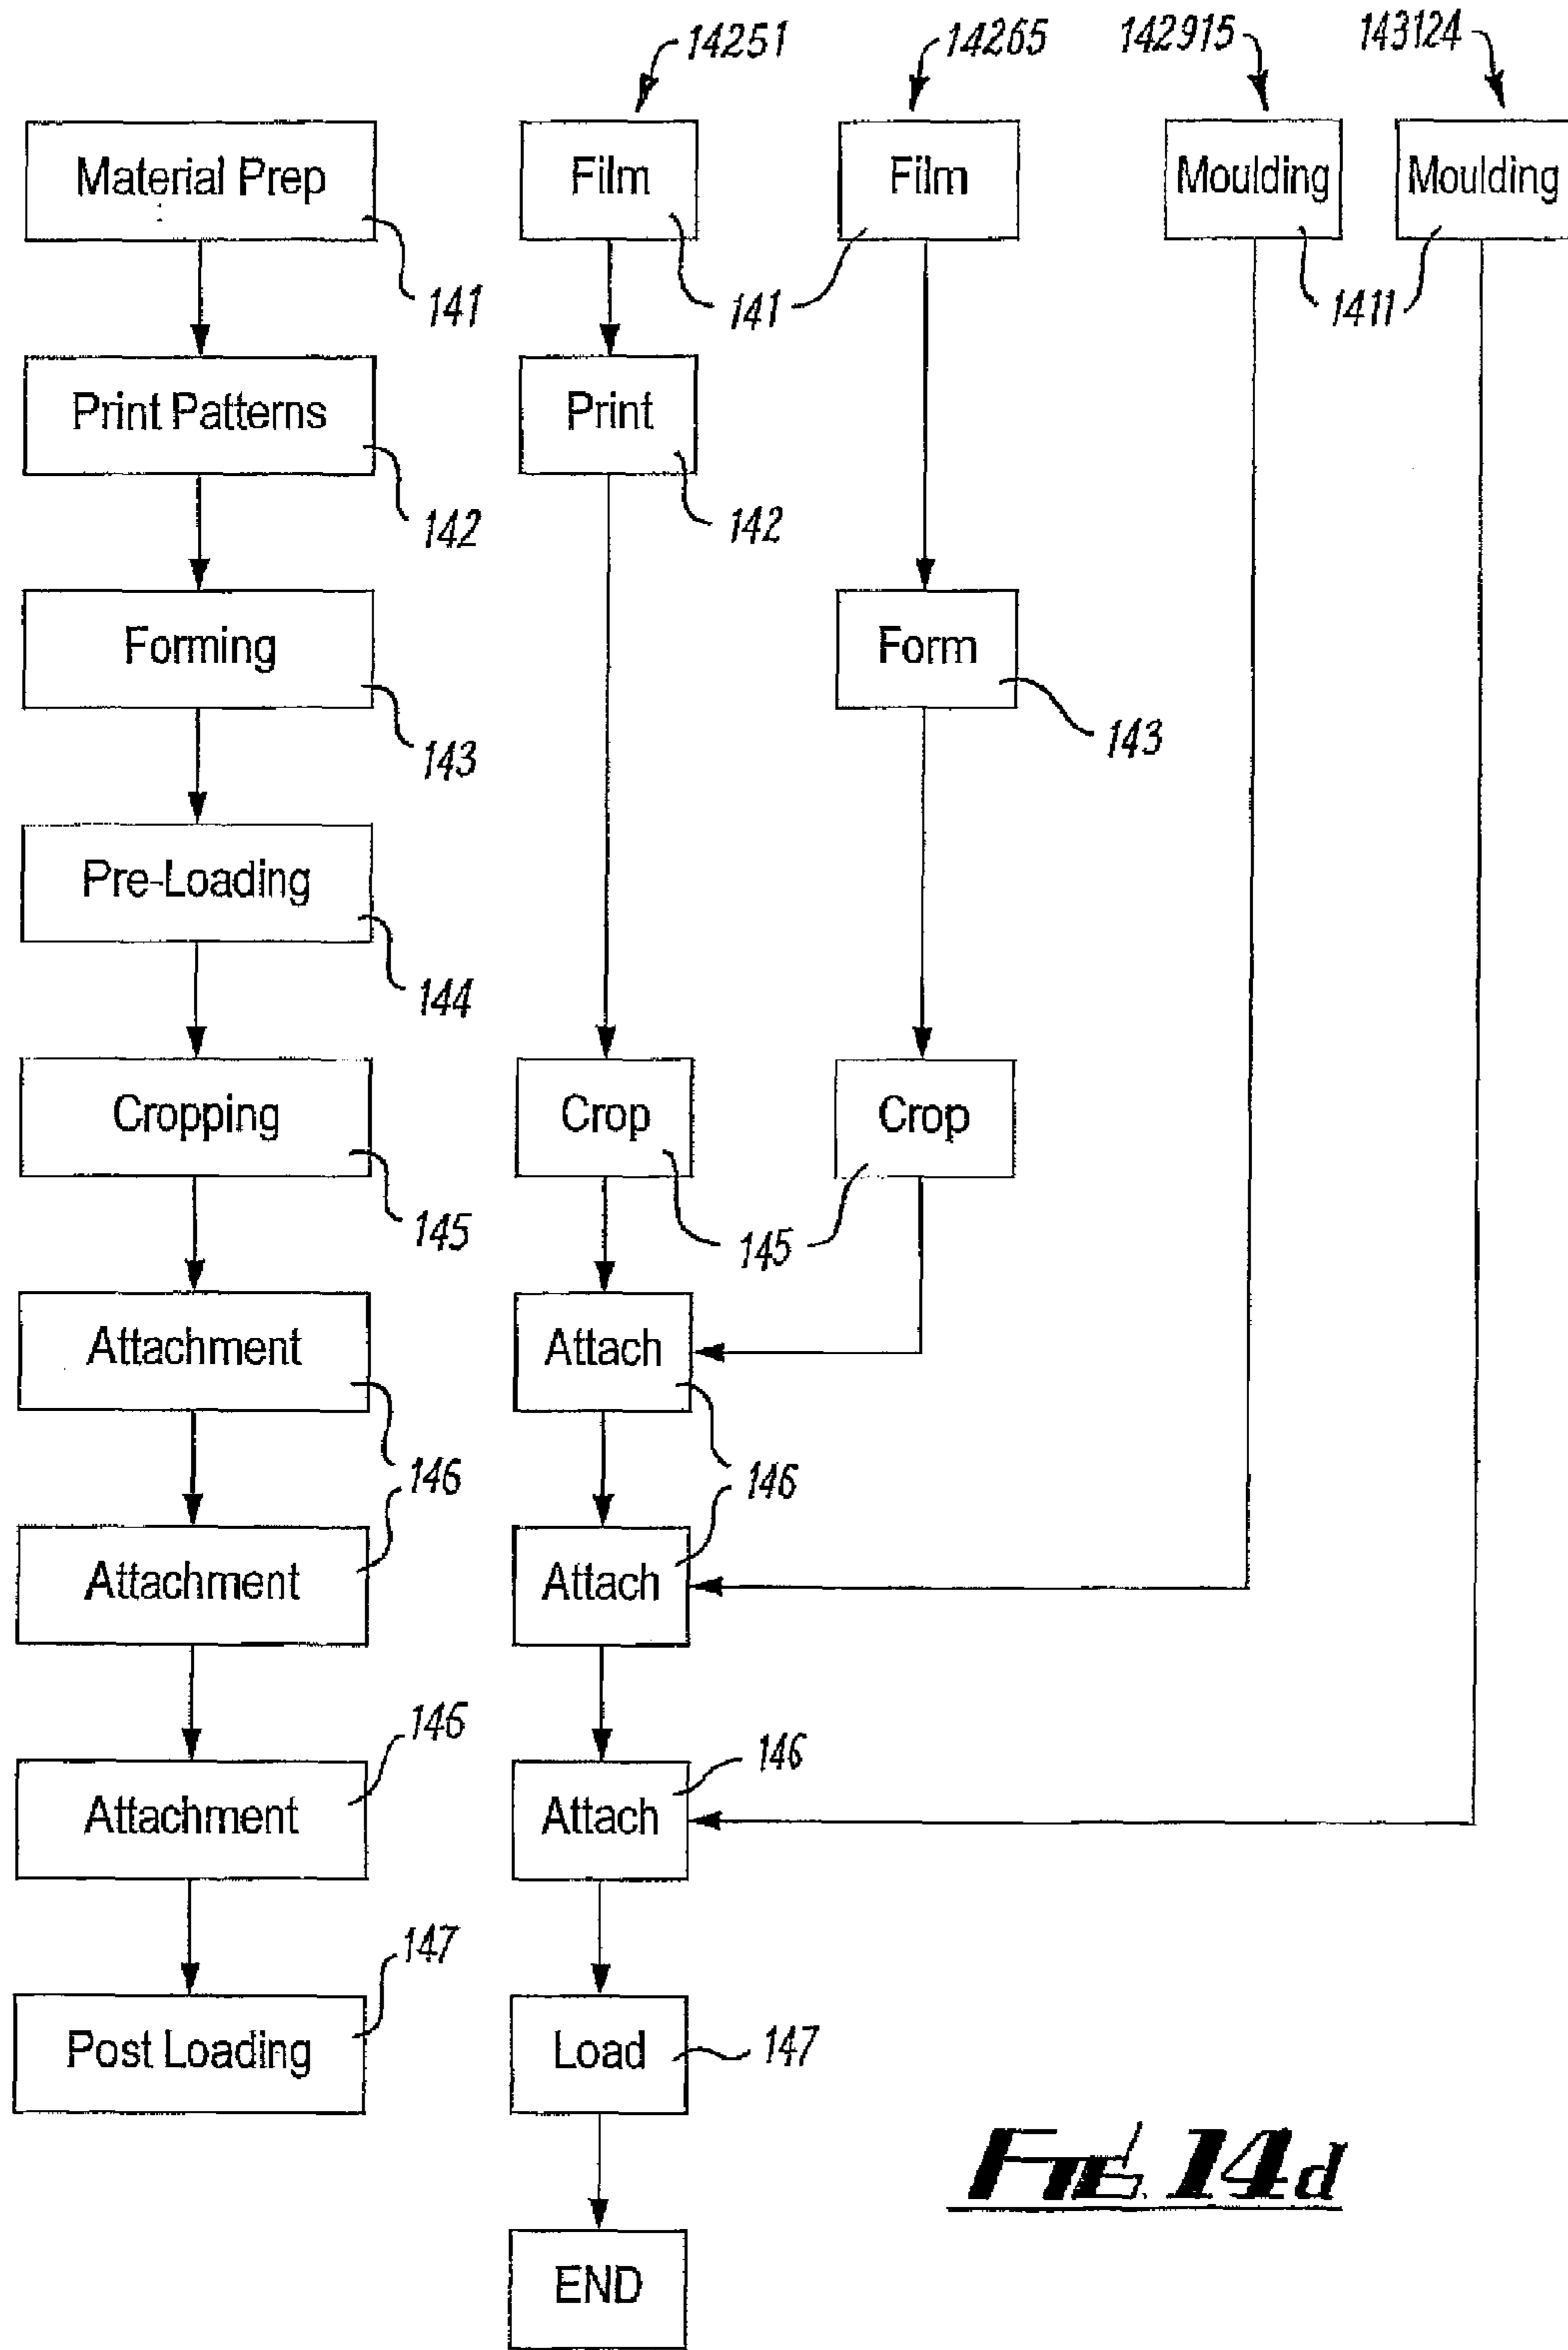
14251
14265
142915
143124

Material Prep
141
Print Patterns
142
Forming
143
Pre-Loading
144
Cropping
145
Attachment
146
Attachment
146
Attachment
147
Post Loading

Film
141
Print
142
Crop
145
Attach
146
Attach
146
Attach
Load
147
END

Film
Form
143
Crop

Moulding
1411
Moulding

FIG. 14d